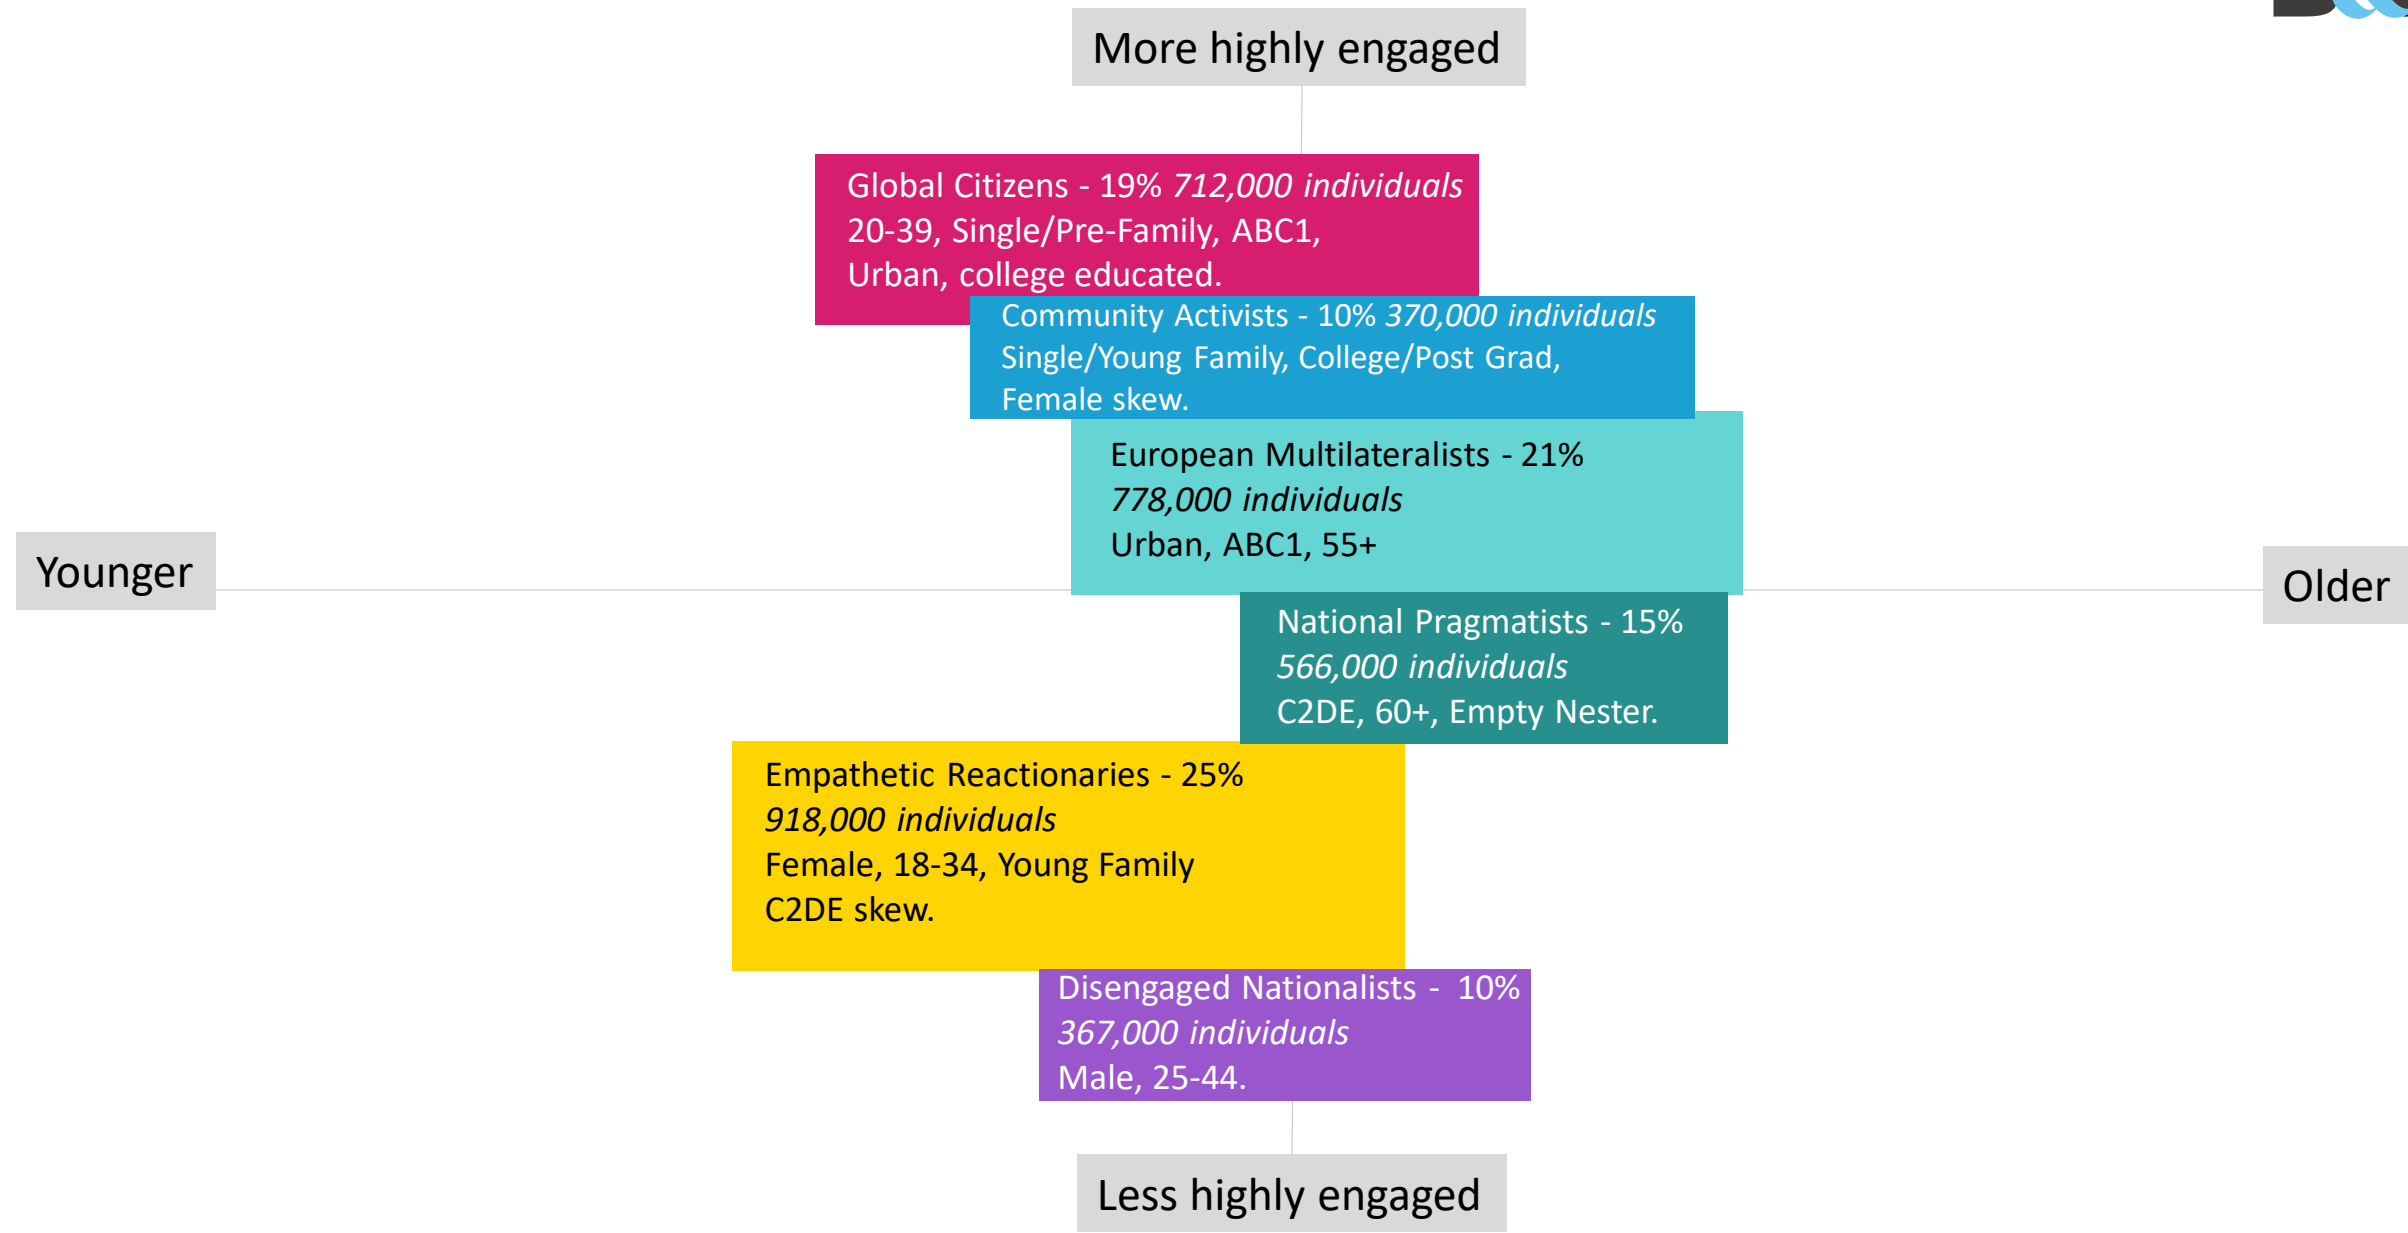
More highly engaged

Global Citizens - 19% *712,000 individuals*
20-39, Single/Pre-Family, ABC1,
Urban, college educated.

Community Activists - 10% *370,000 individuals*
Single/Young Family, College/Post Grad,
Female skew.

European Multilateralists - 21%
*778,000 individuals*
Urban, ABC1, 55+

Younger

Older

National Pragmatists - 15%
*566,000 individuals*
C2DE, 60+, Empty Nester.

Empathetic Reactionaries - 25%
*918,000 individuals*
Female, 18-34, Young Family
C2DE skew.

Disengaged Nationalists - 10%
*367,000 individuals*
Male, 25-44.

Less highly engaged